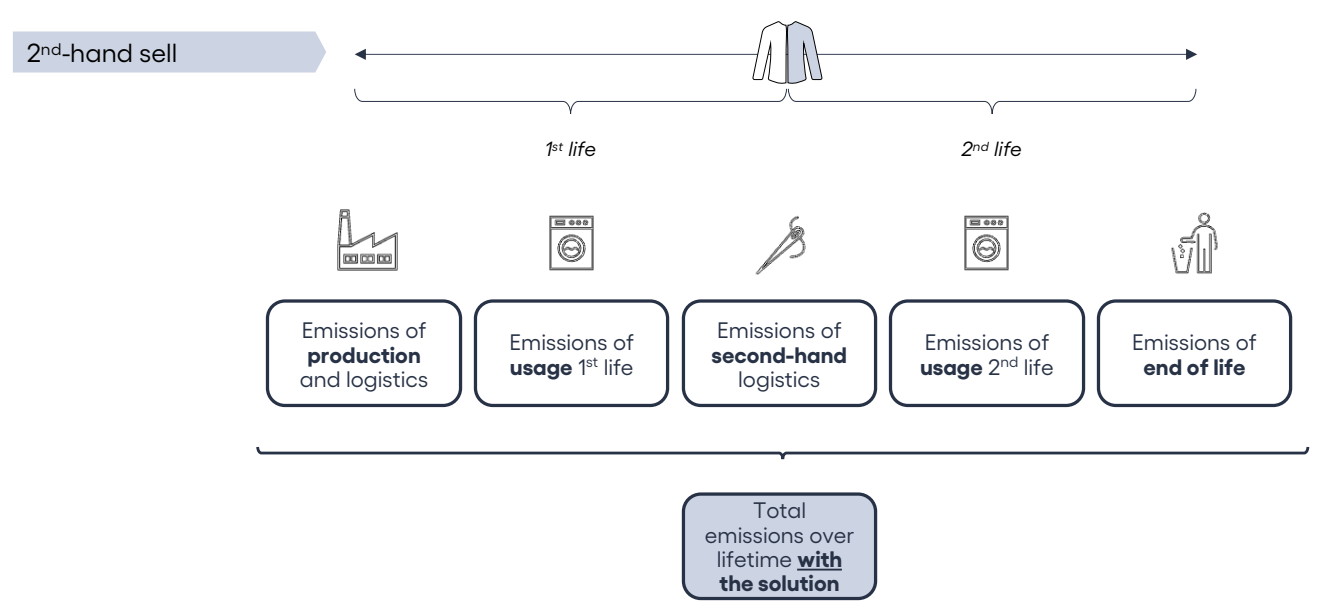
2$^{nd}$-hand sell

1$^{st}$ life

2$^{nd}$ life

Emissions of production and logistics

Emissions of usage 1$^{st}$ life

Emissions of second-hand logistics

Emissions of usage 2$^{nd}$ life

Emissions of end of life

Total emissions over lifetime with the solution